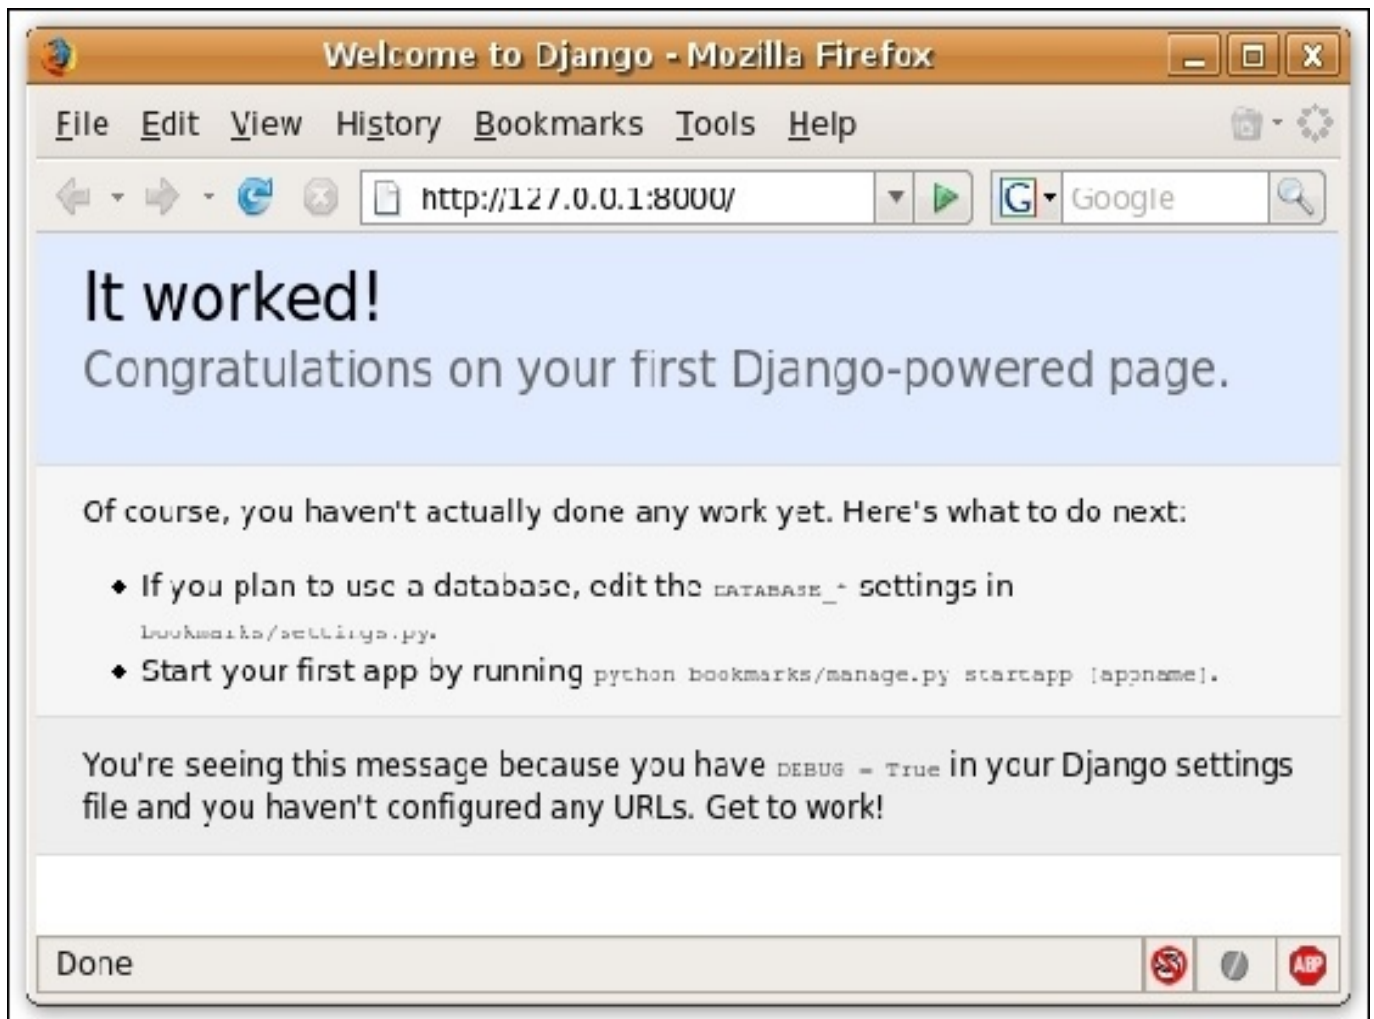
Welcome to Django - Mozilla Firefox

File Edit View History Bookmarks Tools Help

http://127.0.0.1:8000/

Google

It worked!

Congratulations on your first Django-powered page.

Of course, you haven't actually done any work yet. Here's what to do next:

- If you plan to use a database, edit the DATABASE_* settings in bookmarks/settings.py.
- Start your first app by running python bookmarks/manage.py startapp [appname].

You're seeing this message because you have DEBUG = True in your Django settings file and you haven't configured any URLs. Get to work!

Done

ABP